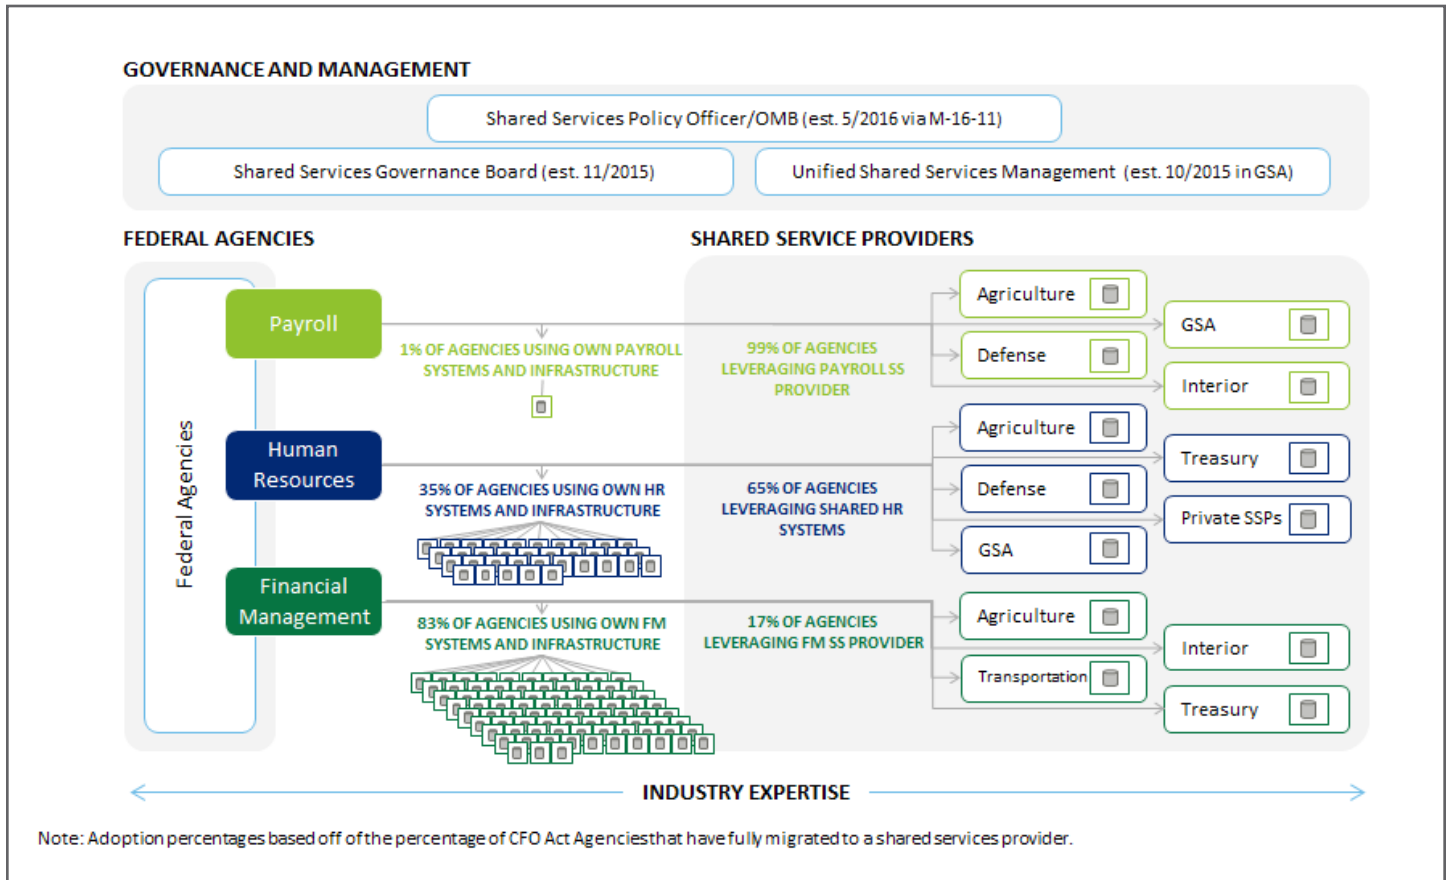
GOVERNANCE AND MANAGEMENT

Shared Services Policy Officer/OMB (est. 5/2016 via M-16-11)

Shared Services Governance Board (est. 11/2015)

Unified Shared Services Management (est. 10/2015 in GSA)

FEDERAL AGENCIES

SHARED SERVICE PROVIDERS

Federal Agencies

Payroll

1% OF AGENCIES USING OWN PAYROLL SYSTEMS AND INFRASTRUCTURE

99% OF AGENCIES LEVERAGING PAYROLL SS PROVIDER

Agriculture

Defense

GSA

Interior

Human Resources

35% OF AGENCIES USING OWN HR SYSTEMS AND INFRASTRUCTURE

65% OF AGENCIES LEVERAGING SHARED HR SYSTEMS

Agriculture

Defense

GSA

Treasury

Private SSPs

Financial Management

83% OF AGENCIES USING OWN FM SYSTEMS AND INFRASTRUCTURE

17% OF AGENCIES LEVERAGING FM SS PROVIDER

Agriculture

Transportation

Interior

Treasury

INDUSTRY EXPERTISE

Note: Adoption percentages based off of the percentage of CFO Act Agencies that have fully migrated to a shared services provider.